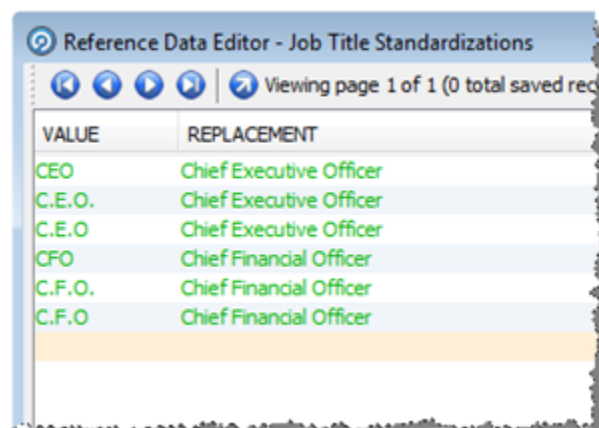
Reference Data Editor - Job Title Standardizations

Viewing page 1 of 1 (0 total saved rec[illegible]

| VALUE | REPLACEMENT |
|---|---|
| CEO | Chief Executive Officer |
| C.E.O. | Chief Executive Officer |
| C.E.O | Chief Executive Officer |
| CFO | Chief Financial Officer |
| C.F.O. | Chief Financial Officer |
| C.F.O | Chief Financial Officer |